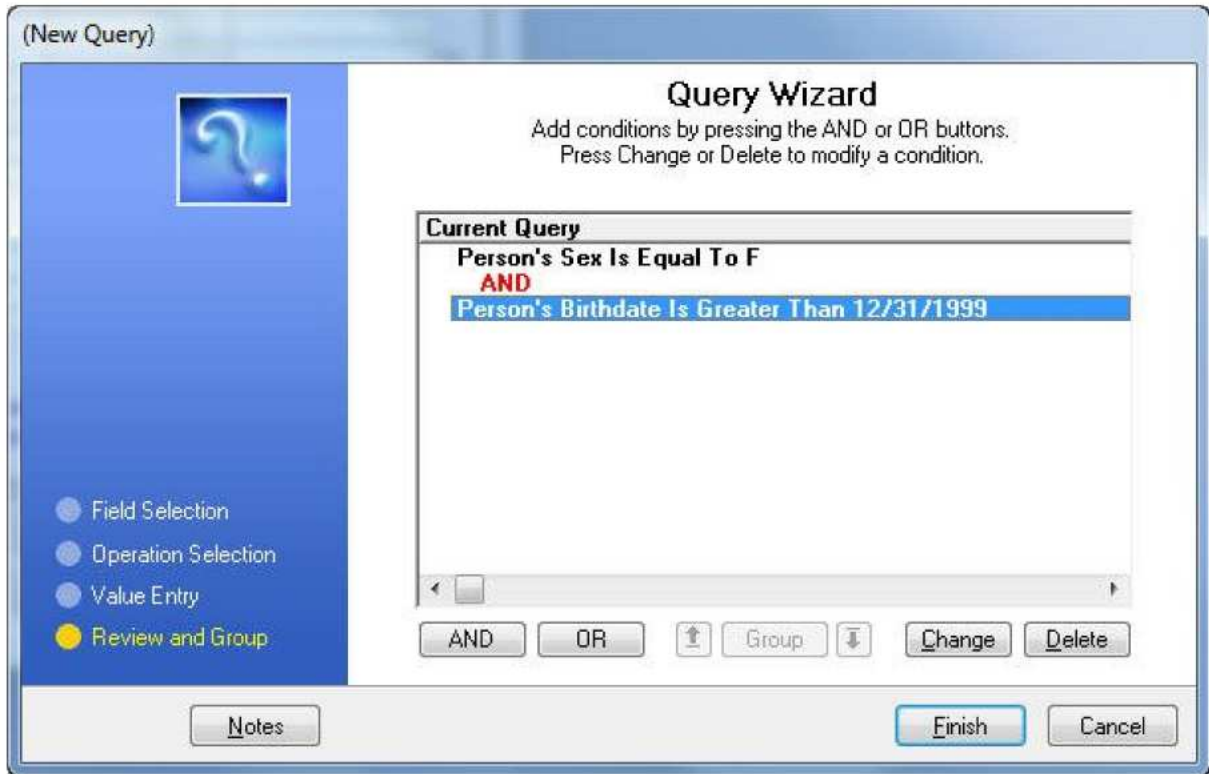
(New Query)

Query Wizard
Add conditions by pressing the AND or OR buttons.
Press Change or Delete to modify a condition.

Current Query
Person's Sex Is Equal To F
AND
Person's Birthdate Is Greater Than 12/31/1999

Field Selection
Operation Selection
Value Entry
Review and Group

AND
OR
Group
Change
Delete

Notes
Finish
Cancel